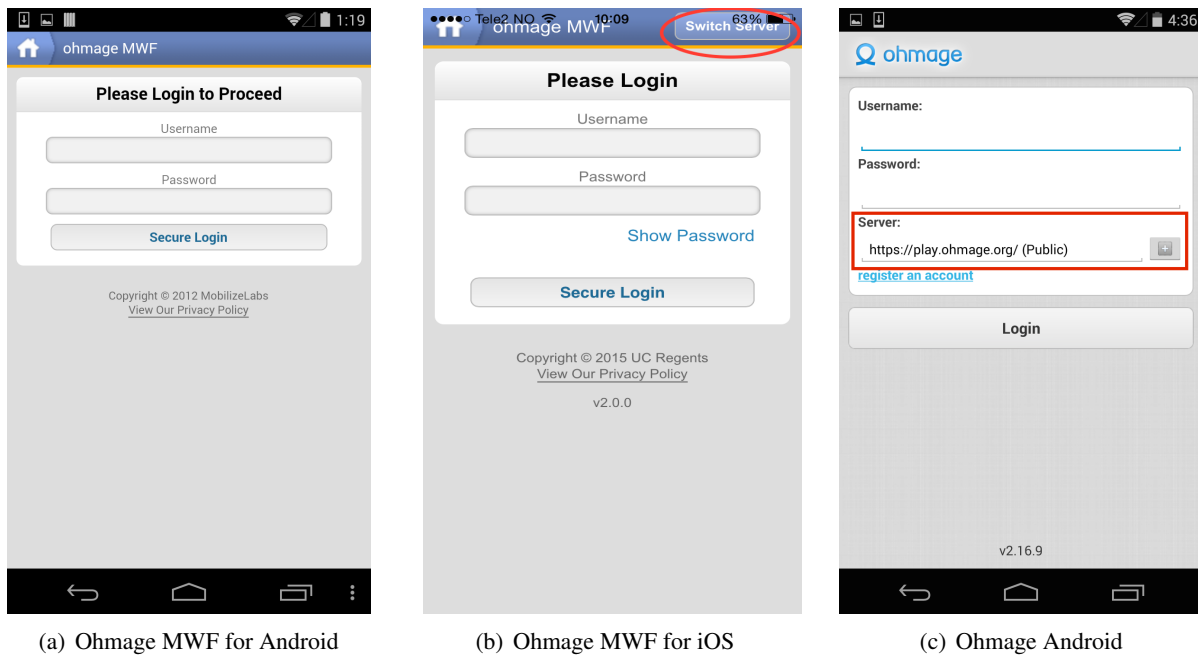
1:19

ohmage MWF

Please Login to Proceed

Username

Password

Secure Login

Copyright © 2012 MobilizeLabs
View Our Privacy Policy

(a) Ohmage MWF for Android

●●●●○ Tele2 NO 10:09 63%

ohmage MWF

Switch Server

Please Login

Username

Password

Show Password

Secure Login

Copyright © 2015 UC Regents
View Our Privacy Policy

v2.0.0

(b) Ohmage MWF for iOS

4:36

ohmage

Username:

Password:

Server:

https://play.ohmage.org/ (Public)

register an account

Login

v2.16.9

(c) Ohmage Android